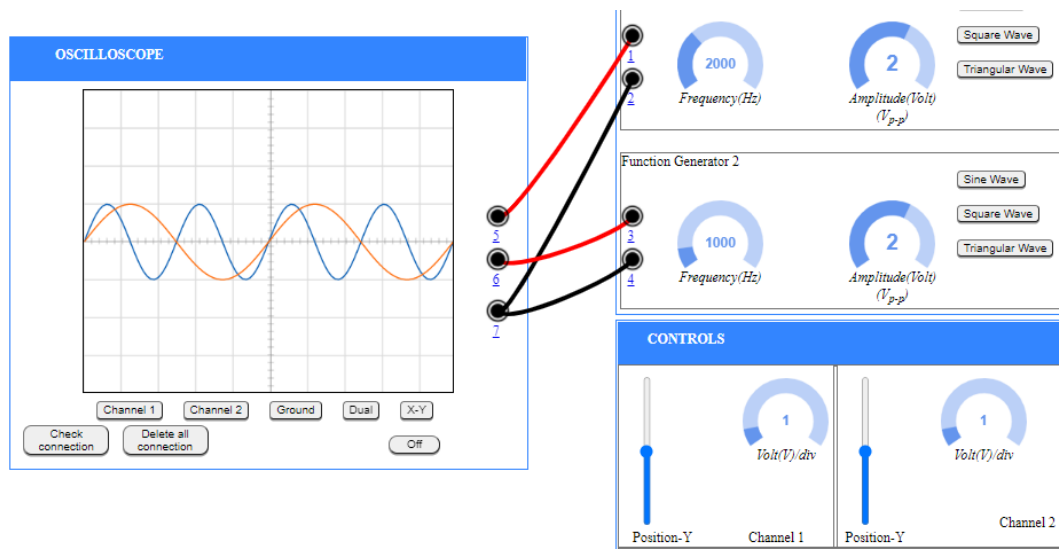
OSCILLOSCOPE

Channel 1
Channel 2
Ground
Dual
X-Y
Check connection
Delete all connection
Off

5
6
7

1
2
2000
Frequency(Hz)
2
Amplitude(Volt) $(V_{p-p})$
Square Wave
Triangular Wave

Function Generator 2
Sine Wave
Square Wave
Triangular Wave
3
4
1000
Frequency(Hz)
2
Amplitude(Volt) $(V_{p-p})$

CONTROLS
1
Volt(V)/div
Position-Y
Channel 1
1
Volt(V)/div
Position-Y
Channel 2